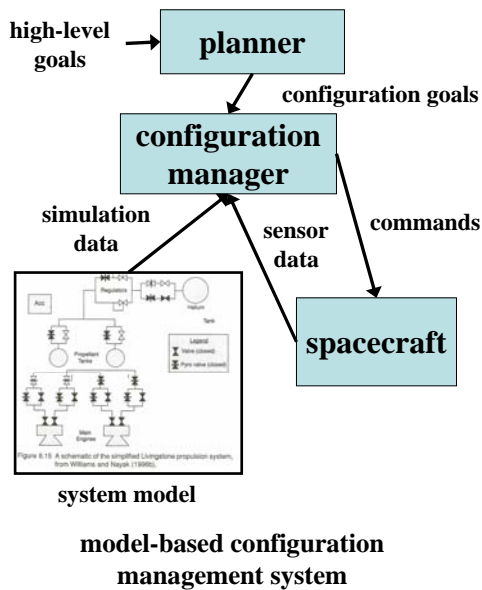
high-level goals

planner

configuration goals

configuration manager

simulation data

sensor data

commands

spacecraft

Acc

Regulators

Helium Tank

Propellant Tanks

Legend
Valve (closed)
Pyro valve (closed)

Main Engines

Figure 8.15: A schematic of the simplified Livingstone propulsion system, from Williams and Nayak (1996b).

system model

model-based configuration management system